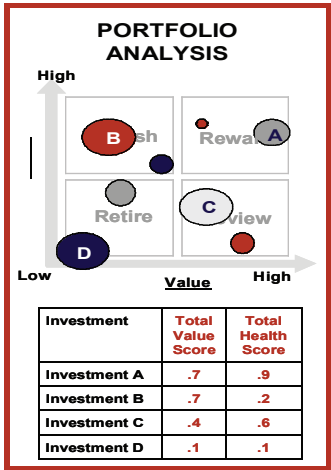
PORTFOLIO ANALYSIS

High

B

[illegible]sh

Rewa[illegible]

A

Retire

C

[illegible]view

D

Low

Value

High

| Investment | Total Value Score | Total Health Score |
|---|---|---|
| Investment A | .7 | .9 |
| Investment B | .7 | .2 |
| Investment C | .4 | .6 |
| Investment D | .1 | .1 |